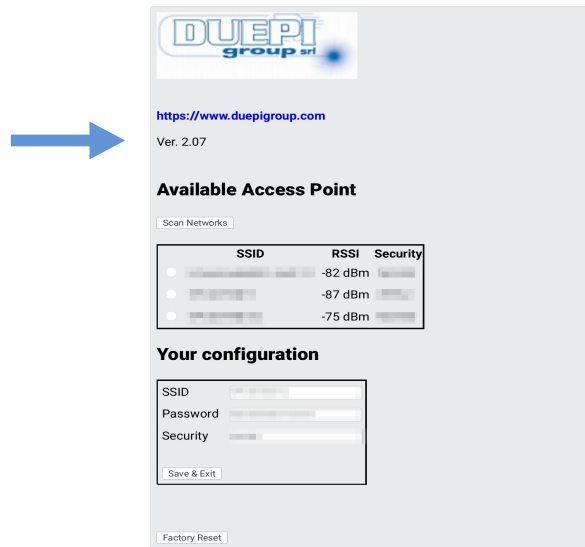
DUEPI group srl

https://www.duepigroup.com

Ver. 2.07

Available Access Point

Scan Networks

| | SSID | RSSI | Security |
|---|---|---|---|
| | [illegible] | -82 dBm | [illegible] |
| | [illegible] | -87 dBm | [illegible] |
| | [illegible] | -75 dBm | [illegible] |

Your configuration

SSID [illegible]
Password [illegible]
Security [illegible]

Save & Exit

Factory Reset